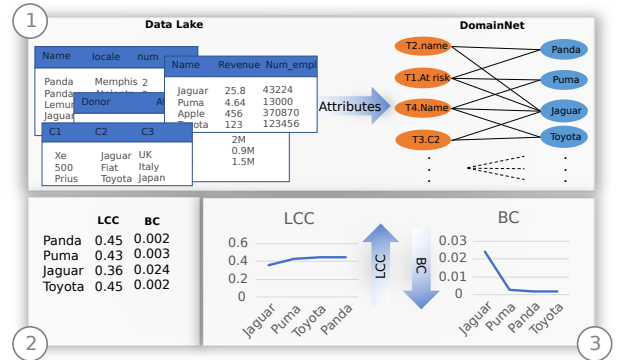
1

Data Lake

| Name | locale | num |
|---|---|---|
| Panda | Memphis | 2 |
| Panda | Atlanta | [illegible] |
| Lemur | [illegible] | |
| Jaguar | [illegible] | |

Donor | Ac

| Name | Revenue | Num_empl |
|---|---|---|
| Jaguar | 25.8 | 43224 |
| Puma | 4.64 | 13000 |
| Apple | 456 | 370870 |
| Toyota | 123 | 123456 |

| C1 | C2 | C3 |
|---|---|---|
| Xe | Jaguar | UK |
| 500 | Fiat | Italy |
| Prius | Toyota | Japan |

2M
0.9M
1.5M

Attributes

DomainNet

T2.name
T1.At risk
T4.Name
T3.C2

Panda
Puma
Jaguar
Toyota

| | LCC | BC |
|---|---|---|
| Panda | 0.45 | 0.002 |
| Puma | 0.43 | 0.003 |
| Jaguar | 0.36 | 0.024 |
| Toyota | 0.45 | 0.002 |

2

LCC

0.6
0.4
0.2
0

Jaguar Puma Toyota Panda

LCC

BC

BC

0.03
0.02
0.01
0

Jaguar Puma Panda Toyota

3